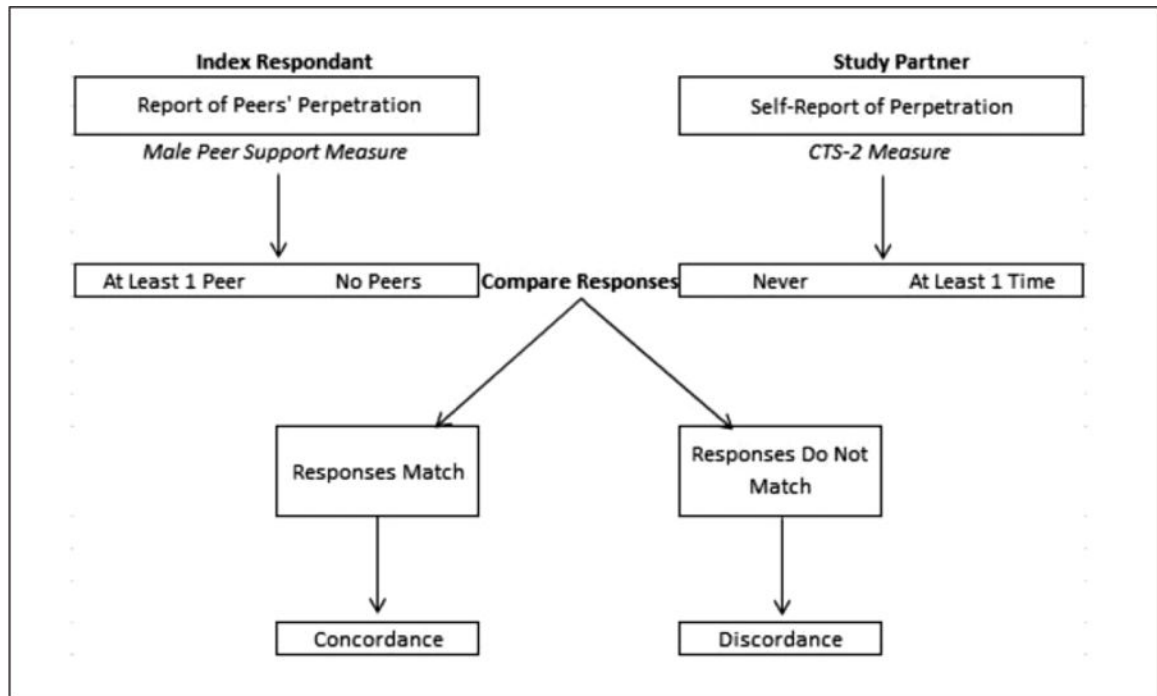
Index Respondant

Report of Peers' Perpetration

Male Peer Support Measure

Study Partner

Self-Report of Perpetration

CTS-2 Measure

At Least 1 Peer No Peers

Compare Responses

Never At Least 1 Time

Responses Match

Responses Do Not Match

Concordance

Discordance